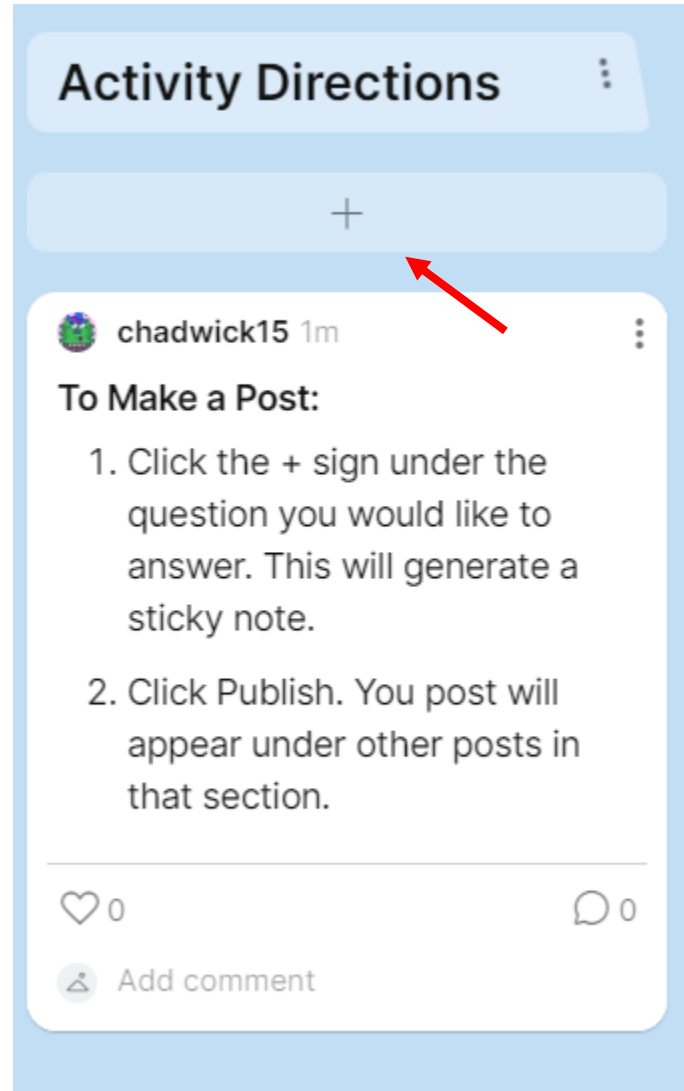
Activity Directions

+

chadwick15 1m

**To Make a Post:**

1. Click the + sign under the question you would like to answer. This will generate a sticky note.

2. Click Publish. You post will appear under other posts in that section.

0

0

Add comment